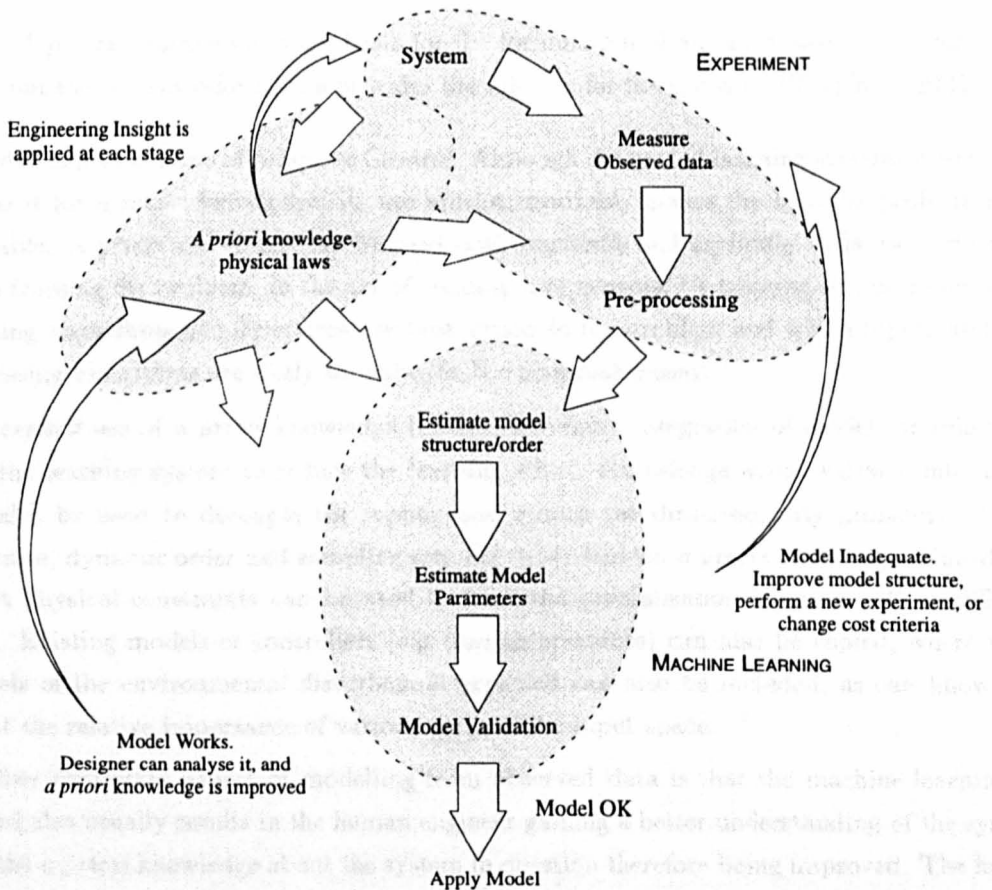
System

EXPERIMENT

Engineering Insight is applied at each stage

Measure
Observed data

A priori knowledge, physical laws

Pre-processing

Estimate model structure/order

Estimate Model Parameters

Model Inadequate. Improve model structure, perform a new experiment, or change cost criteria

MACHINE LEARNING

Model Validation

Model Works. Designer can analyse it, and a priori knowledge is improved

Model OK

Apply Model